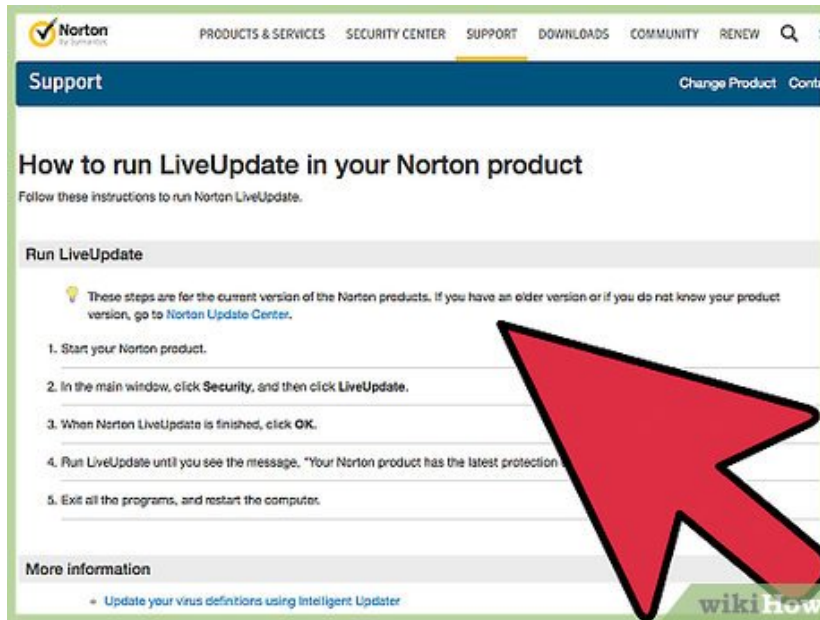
Norton by Symantec

PRODUCTS & SERVICES SECURITY CENTER SUPPORT DOWNLOADS COMMUNITY RENEW

Support

Change Product Cont

How to run LiveUpdate in your Norton product

Follow these instructions to run Norton LiveUpdate.

Run LiveUpdate

These steps are for the current version of the Norton products. If you have an older version or if you do not know your product version, go to Norton Update Center.

1. Start your Norton product.

2. In the main window, click Security, and then click LiveUpdate.

3. When Norton LiveUpdate is finished, click OK.

4. Run LiveUpdate until you see the message, "Your Norton product has the latest protection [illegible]

5. Exit all the programs, and restart the computer.

More information

• Update your virus definitions using Intelligent Updater

wikiHow